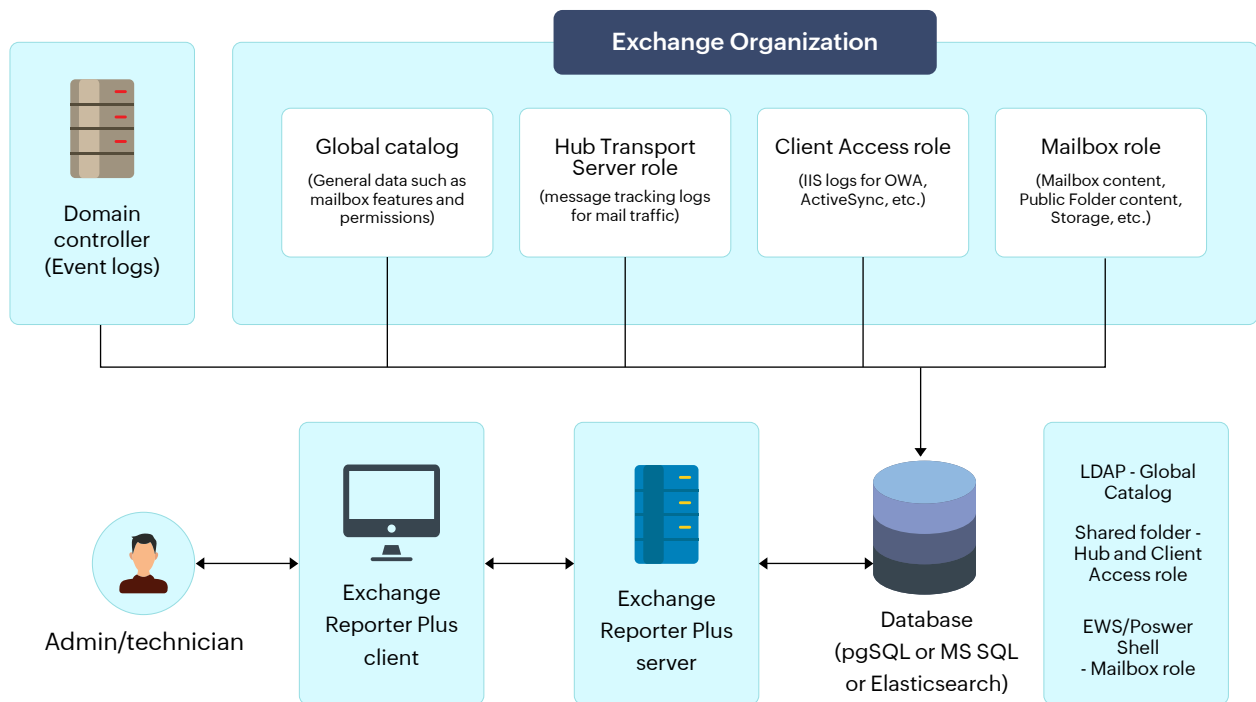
Exchange Organization

Domain controller (Event logs)

Global catalog
(General data such as mailbox features and permissions)

Hub Transport Server role
(message tracking logs for mail traffic)

Client Access role
(IIS logs for OWA, ActiveSync, etc.)

Mailbox role
(Mailbox content, Public Folder content, Storage, etc.)

Admin/technician

Exchange Reporter Plus client

Exchange Reporter Plus server

Database
(pgSQL or MS SQL or Elasticsearch)

LDAP - Global Catalog

Shared folder - Hub and Client Access role

EWS/Poswer Shell
- Mailbox role